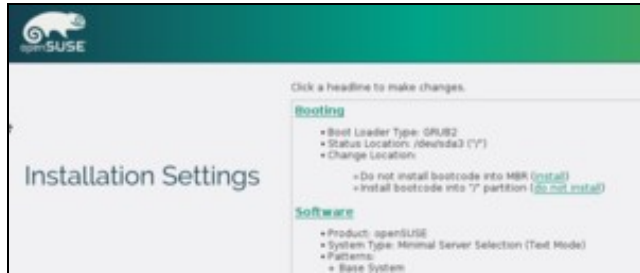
openSUSE

Installation Settings

Click a headline to make changes.

Booting

• Boot Loader Type: GRUB2
• Status Location: /dev/sda3 ("/")
• Change Location:

◦ Do not install bootcode into MBR (install)
◦ Install bootcode into "/" partition (do not install)

Software

• Product: openSUSE
• System Type: Minimal Server Selection (Text Mode)
• Patterns:
◦ Base System